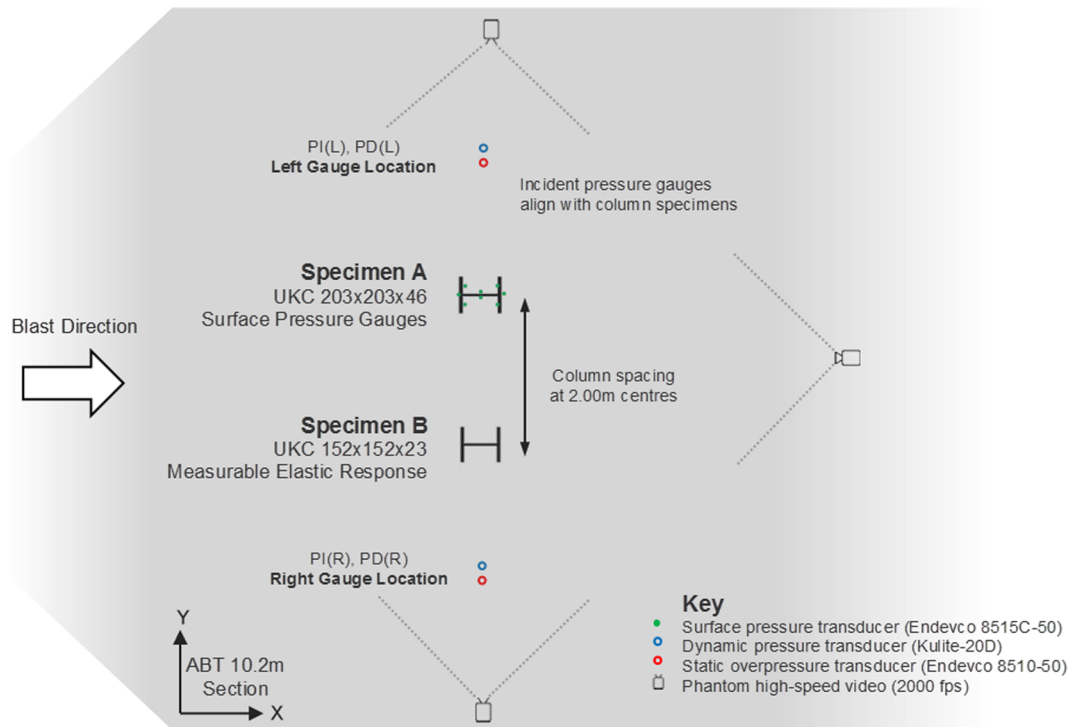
PI(L), PD(L)
**Left Gauge Location**

Incident pressure gauges align with column specimens

Blast Direction

**Specimen A**
UKC 203x203x46
Surface Pressure Gauges

Column spacing at 2.00m centres

**Specimen B**
UKC 152x152x23
Measurable Elastic Response

PI(R), PD(R)
**Right Gauge Location**

Y
ABT 10.2m Section
X

**Key**
Surface pressure transducer (Endevco 8515C-50)
Dynamic pressure transducer (Kulite-20D)
Static overpressure transducer (Endevco 8510-50)
Phantom high-speed video (2000 fps)